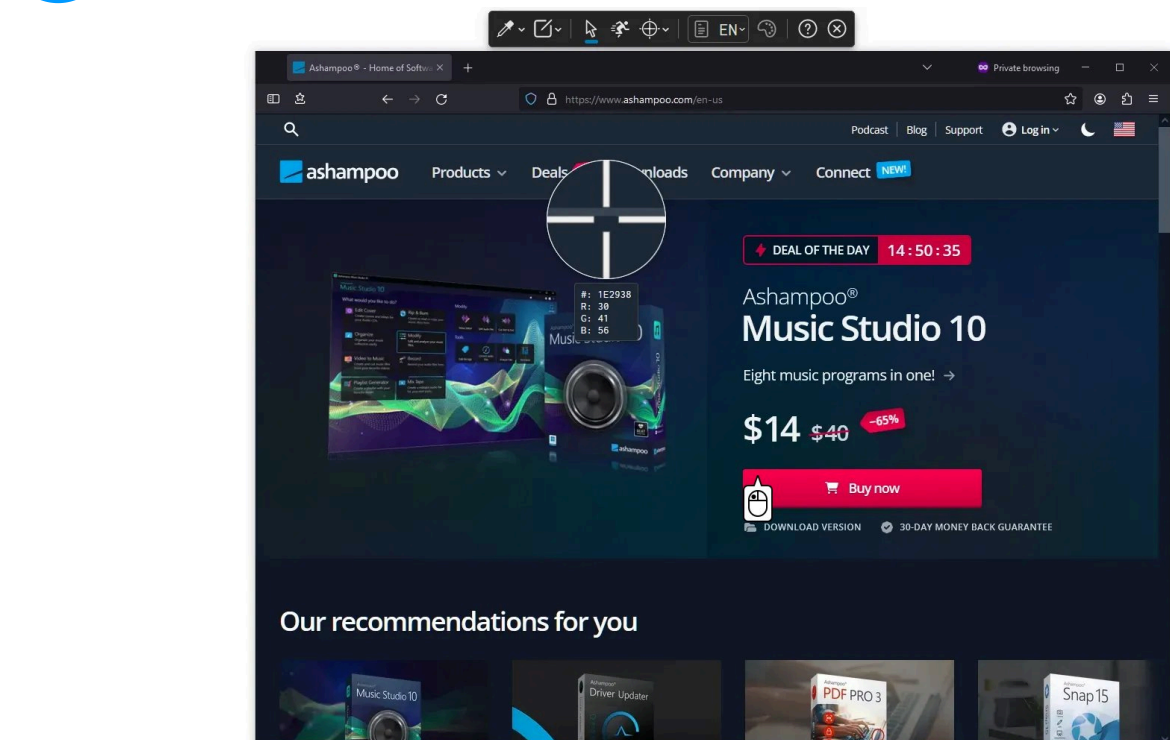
EN

Ashampoo® - Home of Softwa ×
Private browsing
https://www.ashampoo.com/en-us

Podcast | Blog | Support | Log in

ashampoo
Products Deals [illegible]nloads Company Connect NEW!

#: 1E2938
R: 30
G: 41
B: 56

DEAL OF THE DAY 14 : 50 : 35

Ashampoo®
Music Studio 10

Eight music programs in one! →

$14 $40 −65%

Buy now

DOWNLOAD VERSION 30-DAY MONEY BACK GUARANTEE

Music Studio 10

Our recommendations for you

Music Studio 10
Driver Updater
PDF PRO 3
Snap 15